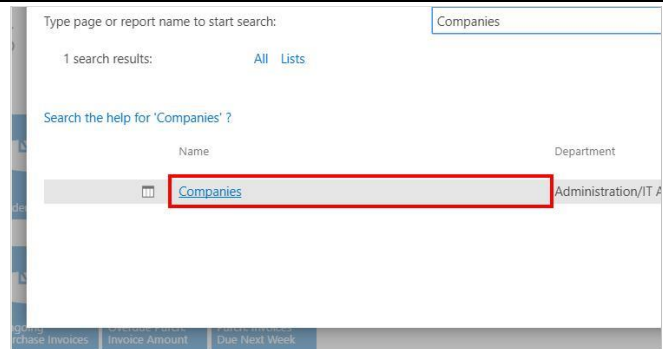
Type page or report name to start search:

Companies

1 search results:

All Lists

Search the help for 'Companies' ?

Name

Department

Companies

Administration/IT A

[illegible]rchase Invoices

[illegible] Invoice Amount

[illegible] Due Next Week